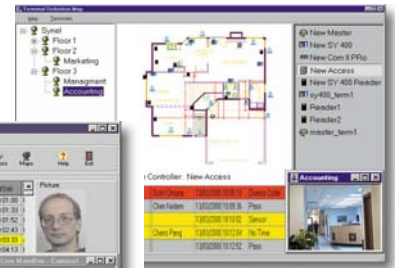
Terminal Definition Map
View Terminals
Synel
Floor 1
Floor 2
Marketing
Floor 3
Managment
Help
Accounting
New Master
New SY 400
New Com II PRo
New Access
New SY 400 Reader
sy400_term1
Reader1
Reader2
master_term1
Controller: New Access
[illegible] 13/03/2000 10:09:15 Delete Code
Chen Kedem 13/03/2000 10:09:19 Pass
13/03/2000 10:10:02 Sensor
Chang Pang 13/03/2000 10:12:34 No Time
13/03/2000 10:12:52 Pass
Accounting
Maps
Help
Exit
Picture
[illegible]